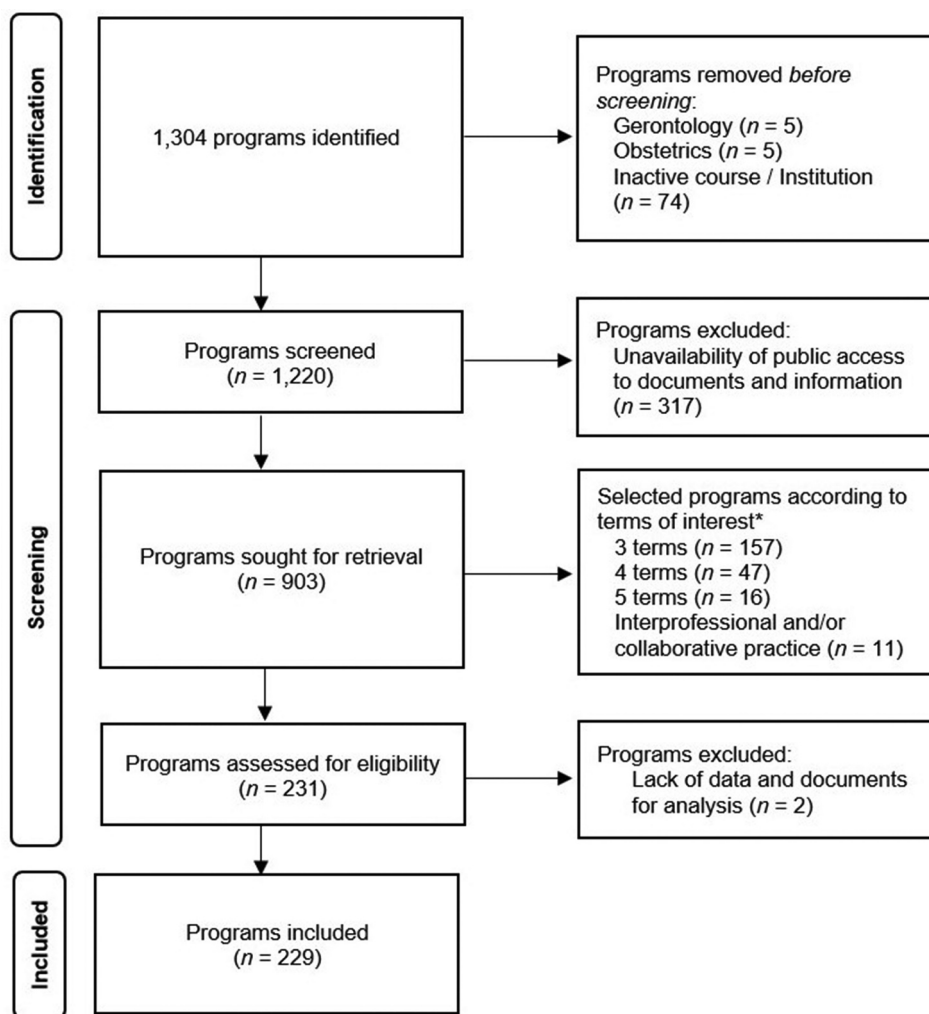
Identification

1,304 programs identified

Programs removed *before screening*:
Gerontology ($n$ = 5)
Obstetrics ($n$ = 5)
Inactive course / Institution ($n$ = 74)

Screening

Programs screened ($n$ = 1,220)

Programs excluded:
Unavailability of public access to documents and information ($n$ = 317)

Programs sought for retrieval ($n$ = 903)

Selected programs according to terms of interest*
3 terms ($n$ = 157)
4 terms ($n$ = 47)
5 terms ($n$ = 16)
Interprofessional and/or collaborative practice ($n$ = 11)

Programs assessed for eligibility ($n$ = 231)

Programs excluded:
Lack of data and documents for analysis ($n$ = 2)

Included

Programs included ($n$ = 229)